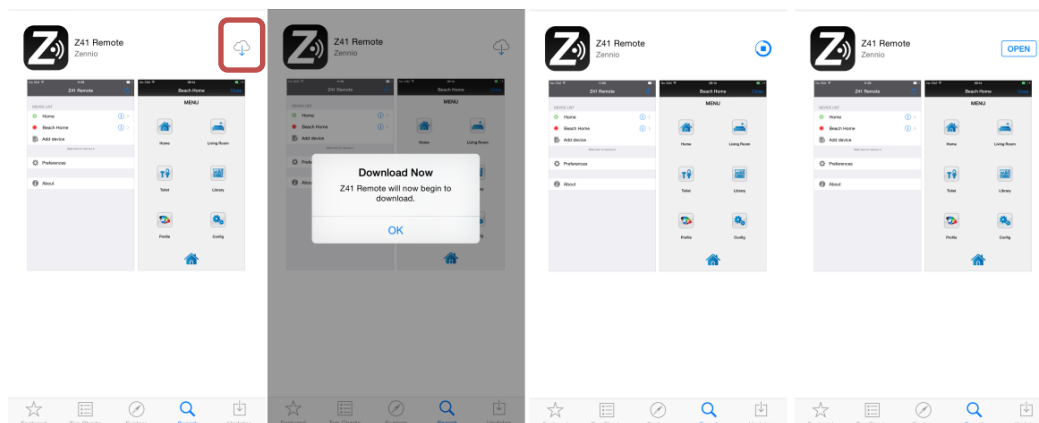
Z41 Remote
Zennio

Z41 Remote
DEVICE LIST
Home
Beach Home
Add device
Preferences
About

Beach Home
MENU
Home
Living Room
Toilet
Library
Profile
Config

Z41 Remote
Zennio

Download Now
Z41 Remote will now begin to download.
OK

Z41 Remote
Zennio

Z41 Remote
DEVICE LIST
Home
Beach Home
Add device
Preferences
About

Beach Home
MENU
Home
Living Room
Toilet
Library
Profile
Config

Z41 Remote
Zennio
OPEN

Z41 Remote
DEVICE LIST
Home
Beach Home
Add device
Preferences
About

Beach Home
MENU
Home
Living Room
Toilet
Library
Profile
Config